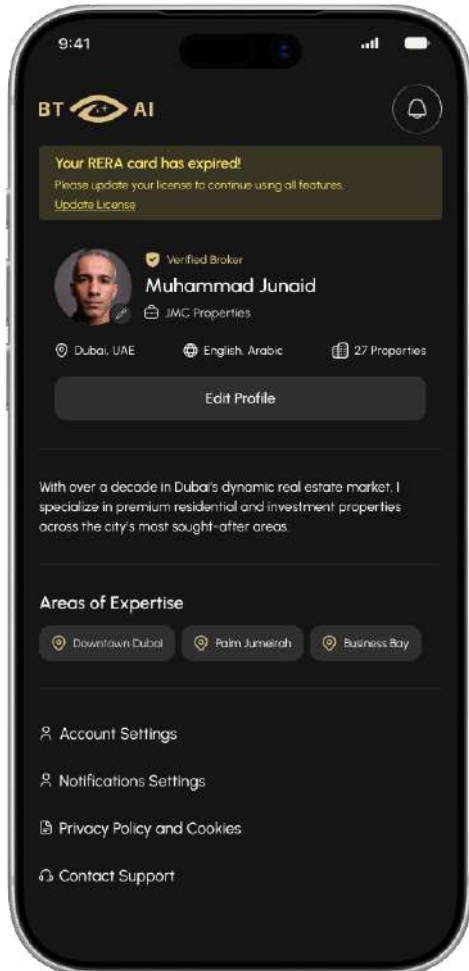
9:41

BT AI

Your RERA card has expired!
Please update your license to continue using all features.
Update License

Verified Broker
Muhammad Junaid
JMC Properties

Dubai, UAE
English, Arabic
27 Properties

Edit Profile

With over a decade in Dubai's dynamic real estate market, I specialize in premium residential and investment properties across the city's most sought-after areas.

Areas of Expertise

Downtown Dubai
Palm Jumeirah
Business Bay

Account Settings

Notifications Settings

Privacy Policy and Cookies

Contact Support